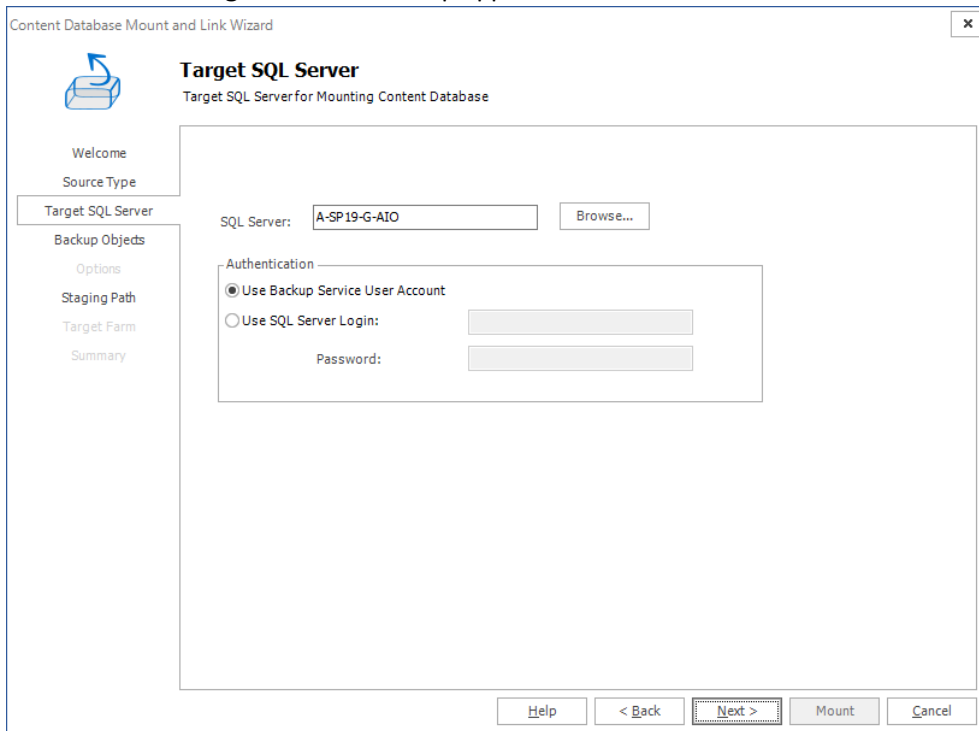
Content Database Mount and Link Wizard

×

Target SQL Server

Target SQL Server for Mounting Content Database

Welcome

Source Type

Target SQL Server

Backup Objects

Options

Staging Path

Target Farm

Summary

SQL Server: A-SP19-G-AIO

Browse...

Authentication

Use Backup Service User Account

Use SQL Server Login:

Password:

Help

< Back

Next >

Mount

Cancel